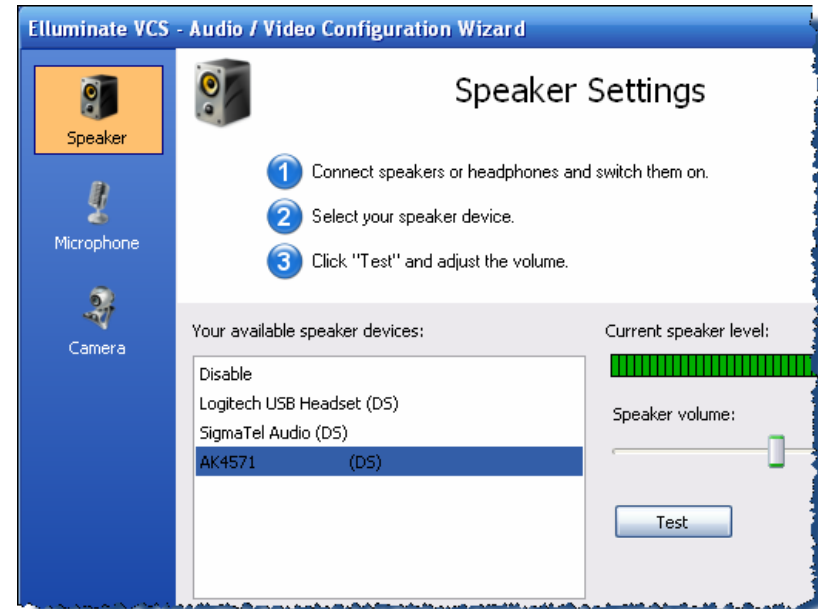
Elluminate VCS - Audio / Video Configuration Wizard

Speaker

Microphone

Camera

Speaker Settings

1 Connect speakers or headphones and switch them on.

2 Select your speaker device.

3 Click "Test" and adjust the volume.

Your available speaker devices:

Disable
Logitech USB Headset (DS)
SigmaTel Audio (DS)
AK4571 (DS)

Current speaker level:

Speaker volume:

Test